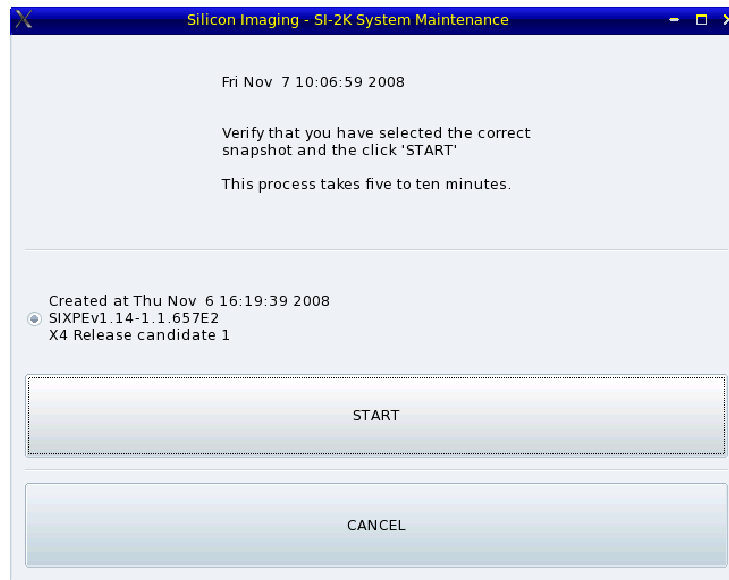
Silicon Imaging - SI-2K System Maintenance

Fri Nov 7 10:06:59 2008

Verify that you have selected the correct snapshot and the click 'START'

This process takes five to ten minutes.

Created at Thu Nov 6 16:19:39 2008
SIXPEv1.14-1.1.657E2
X4 Release candidate 1

START

CANCEL